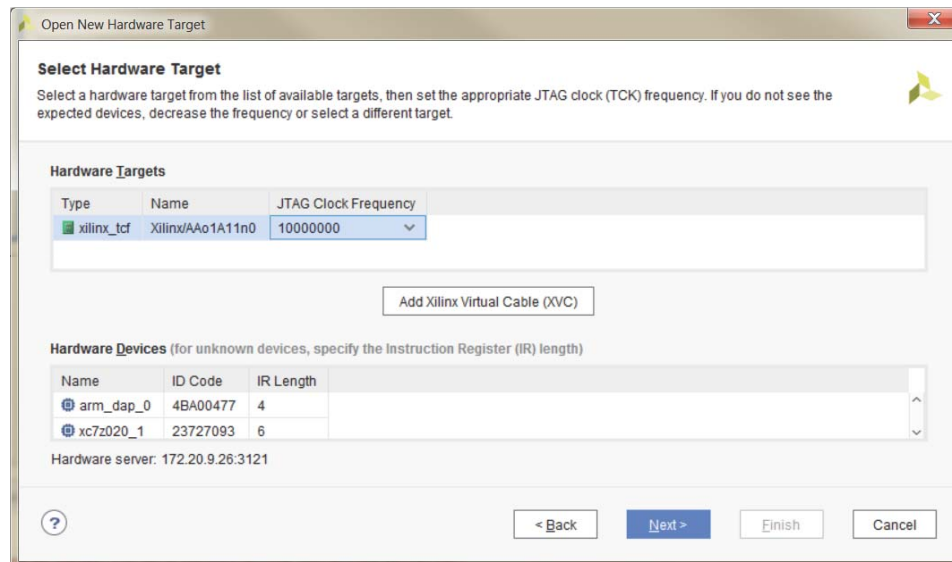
Open New Hardware Target

Select Hardware Target

Select a hardware target from the list of available targets, then set the appropriate JTAG clock (TCK) frequency. If you do not see the expected devices, decrease the frequency or select a different target.

Hardware Targets

| Type | Name | JTAG Clock Frequency |
|---|---|---|
| xilinx_tcf | Xilinx/AAo1A11n0 | 10000000 |

Add Xilinx Virtual Cable (XVC)

Hardware Devices (for unknown devices, specify the Instruction Register (IR) length)

| Name | ID Code | IR Length |
|---|---|---|
| arm_dap_0 | 4BA00477 | 4 |
| xc7z020_1 | 23727093 | 6 |

Hardware server: 172.20.9.26:3121

?

< Back

Next >

Finish

Cancel